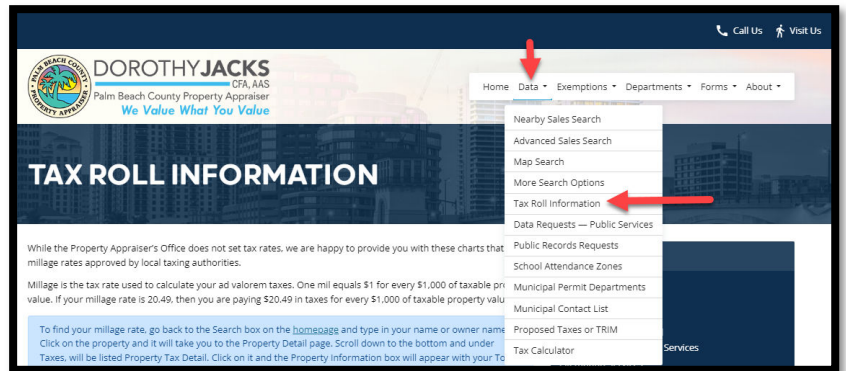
Call Us Visit Us

PALM BEACH COUNTY PROPERTY APPRAISER

DOROTHYJACKS CFA, AAS
Palm Beach County Property Appraiser
We Value What You Value

Home Data Exemptions Departments Forms About

Nearby Sales Search
Advanced Sales Search
Map Search
More Search Options
Tax Roll Information
Data Requests — Public Services
Public Records Requests
School Attendance Zones
Municipal Permit Departments
Municipal Contact List
Proposed Taxes or TRIM
Tax Calculator

TAX ROLL INFORMATION

While the Property Appraiser's Office does not set tax rates, we are happy to provide you with these charts that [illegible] millage rates approved by local taxing authorities.

Millage is the tax rate used to calculate your ad valorem taxes. One mil equals $1 for every $1,000 of taxable pr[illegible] value. If your millage rate is 20.49, then you are paying $20.49 in taxes for every $1,000 of taxable property valu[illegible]

To find your millage rate, go back to the Search box on the homepage and type in your name or owner name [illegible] Click on the property and it will take you to the Property Detail page. Scroll down to the bottom and under Taxes, will be listed Property Tax Detail. Click on it and the Property Information box will appear with your To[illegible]

Services